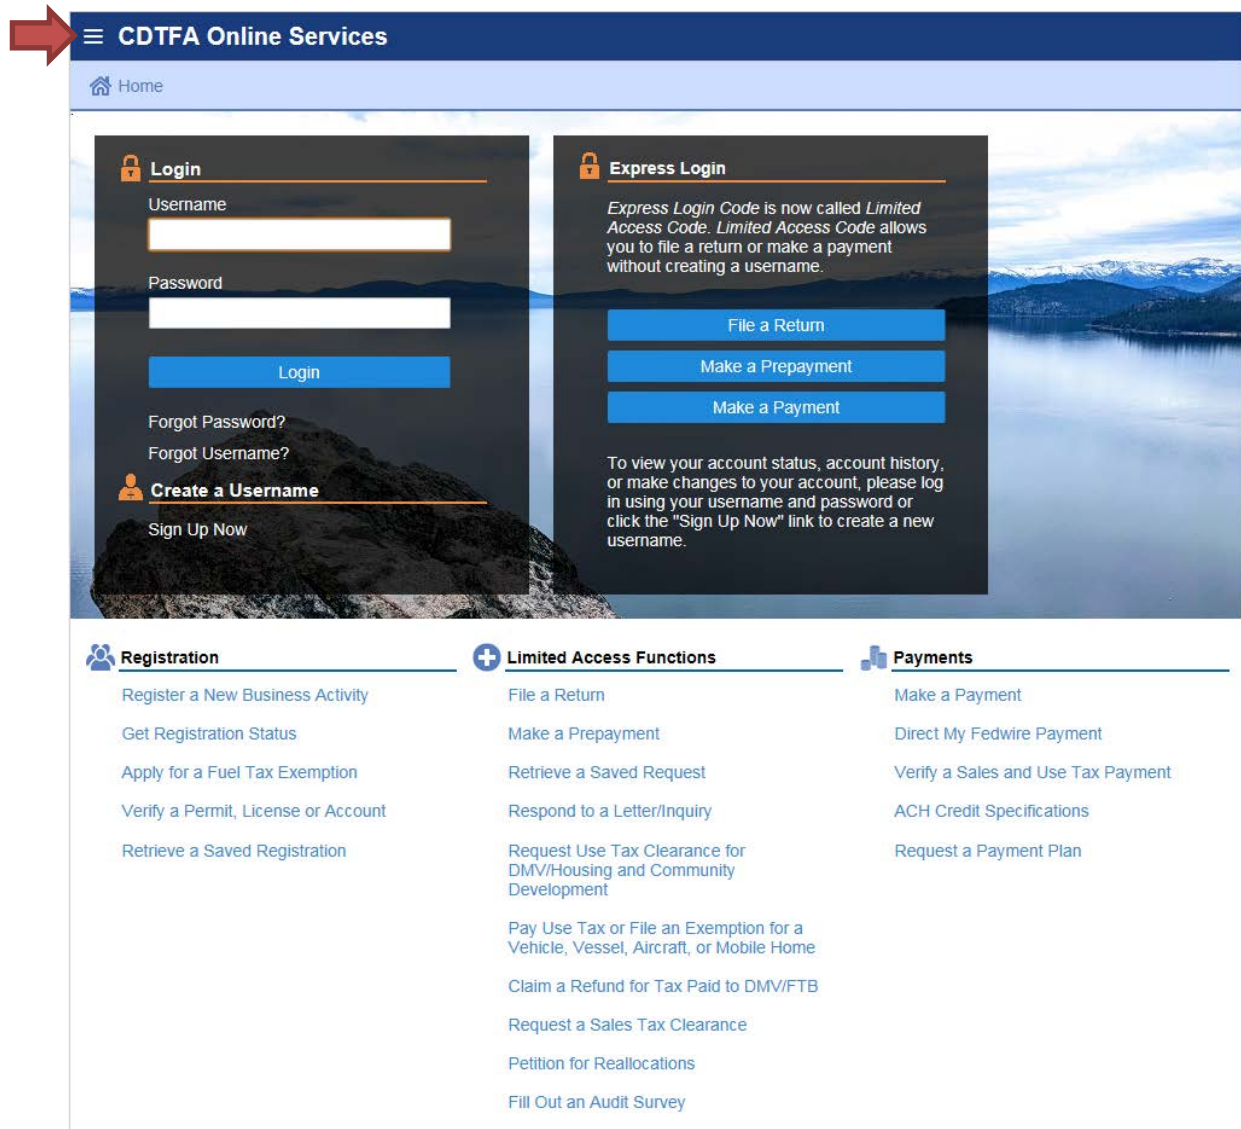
CDTFA Online Services

Home

Login

Username

Password

Login

Forgot Password?

Forgot Username?

Create a Username

Sign Up Now

Express Login

*Express Login Code* is now called *Limited Access Code*. *Limited Access Code* allows you to file a return or make a payment without creating a username.

File a Return

Make a Prepayment

Make a Payment

To view your account status, account history, or make changes to your account, please log in using your username and password or click the "Sign Up Now" link to create a new username.

Registration

Register a New Business Activity

Get Registration Status

Apply for a Fuel Tax Exemption

Verify a Permit, License or Account

Retrieve a Saved Registration

Limited Access Functions

File a Return

Make a Prepayment

Retrieve a Saved Request

Respond to a Letter/Inquiry

Request Use Tax Clearance for DMV/Housing and Community Development

Pay Use Tax or File an Exemption for a Vehicle, Vessel, Aircraft, or Mobile Home

Claim a Refund for Tax Paid to DMV/FTB

Request a Sales Tax Clearance

Petition for Reallocations

Fill Out an Audit Survey

Payments

Make a Payment

Direct My Fedwire Payment

Verify a Sales and Use Tax Payment

ACH Credit Specifications

Request a Payment Plan